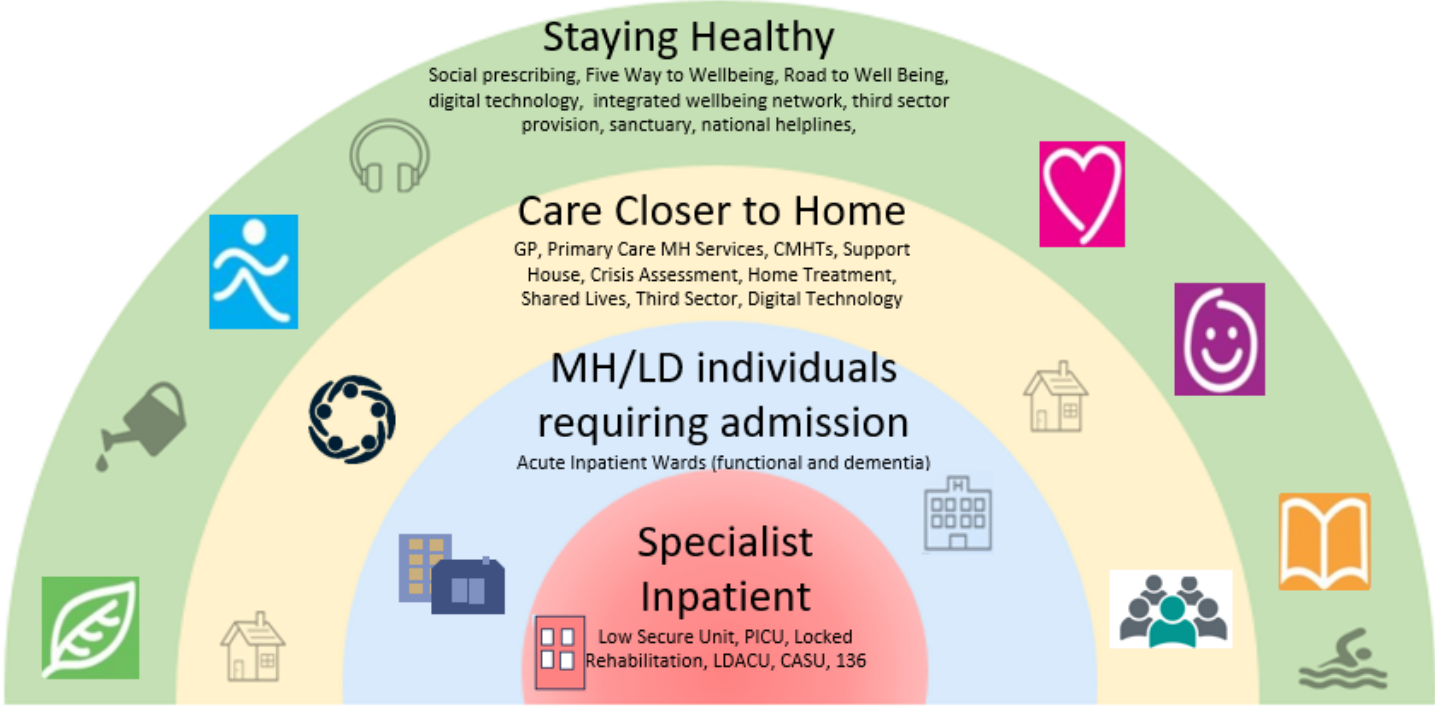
Staying Healthy
Social prescribing, Five Way to Wellbeing, Road to Well Being, digital technology, integrated wellbeing network, third sector provision, sanctuary, national helplines,

Care Closer to Home
GP, Primary Care MH Services, CMHTs, Support House, Crisis Assessment, Home Treatment, Shared Lives, Third Sector, Digital Technology

MH/LD individuals requiring admission
Acute Inpatient Wards (functional and dementia)

Specialist Inpatient
Low Secure Unit, PICU, Locked Rehabilitation, LDACU, CASU, 136